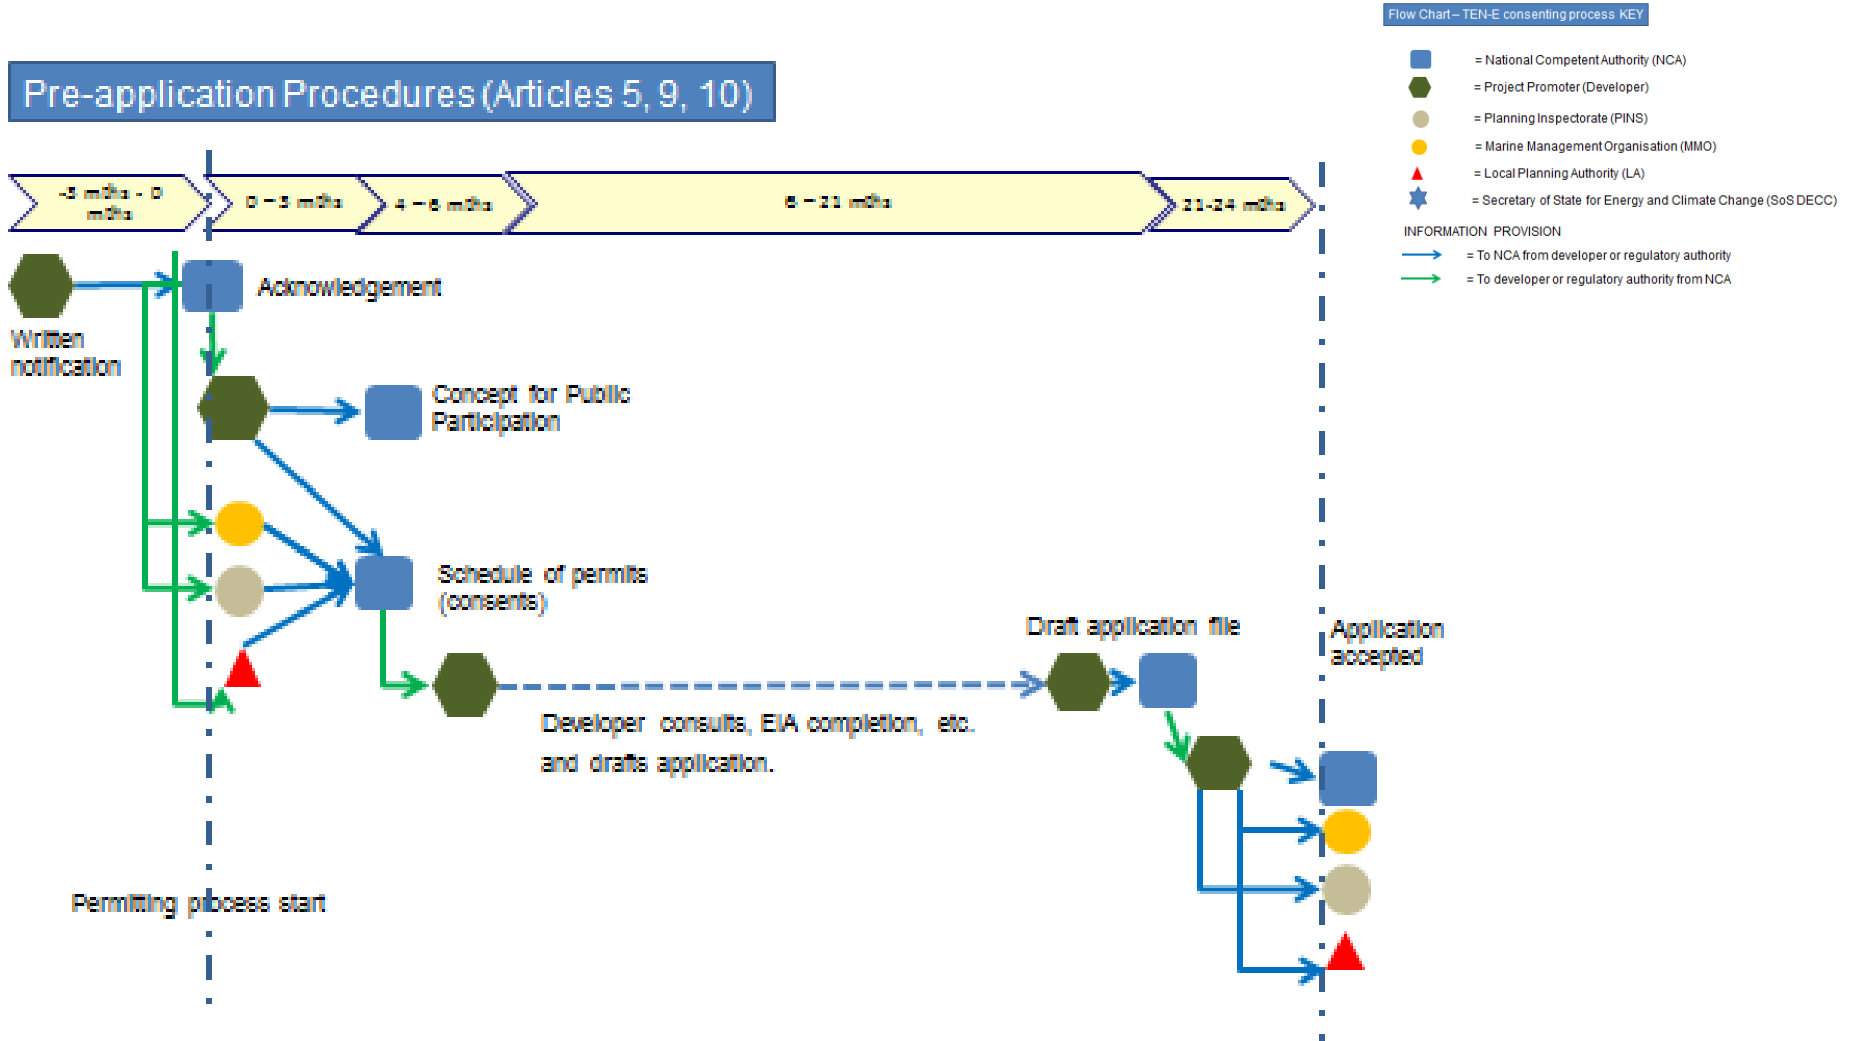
Flow Chart – TEN-E consenting process KEY

= National Competent Authority (NCA)
= Project Promoter (Developer)
= Planning Inspectorate (PINS)
= Marine Management Organisation (MMO)
= Local Planning Authority (LA)
= Secretary of State for Energy and Climate Change (SoS DECC)

INFORMATION PROVISION
= To NCA from developer or regulatory authority
= To developer or regulatory authority from NCA

Pre-application Procedures (Articles 5, 9, 10)

-3 mths - 0 mths

0 – 3 mths

4 – 6 mths

6 – 21 mths

21-24 mths

Acknowledgement

Written notification

Concept for Public Participation

Schedule of permits (consents)

Draft application file

Application accepted

Developer consults, EIA completion, etc. and drafts application.

Permitting process start